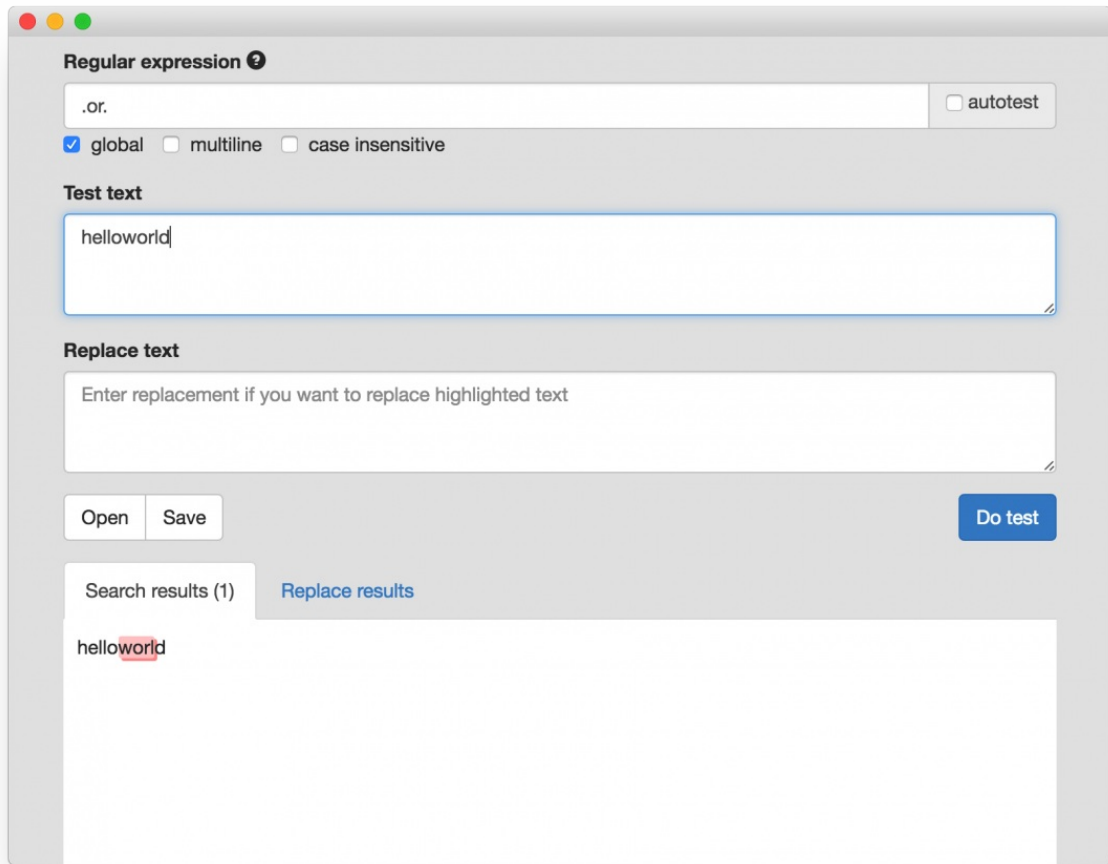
Regular expression ?

.or.

autotest

global multiline case insensitive

Test text

helloworld

Replace text

Enter replacement if you want to replace highlighted text

Open Save

Do test

Search results (1)

Replace results

helloworld